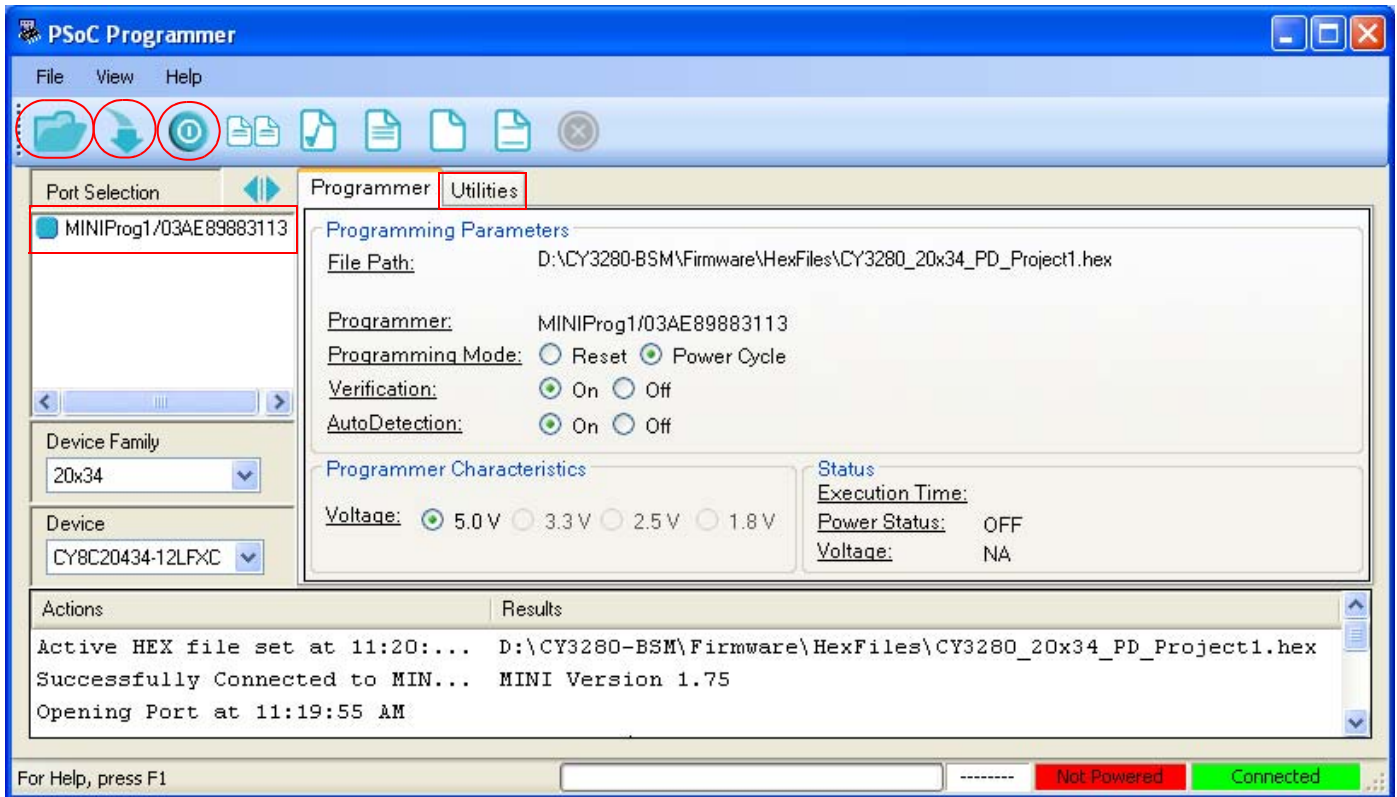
PSoC Programmer

File View Help

Port Selection

MINIProg1/03AE89883113

Device Family

20x34

Device

CY8C20434-12LFXC

Programmer Utilities

Programming Parameters

File Path: D:\CY3280-BSM\Firmware\HexFiles\CY3280_20x34_PD_Project1.hex

Programmer: MINIProg1/03AE89883113

Programming Mode: Reset Power Cycle

Verification: On Off

AutoDetection: On Off

Programmer Characteristics

Voltage: 5.0 V 3.3 V 2.5 V 1.8 V

Status

Execution Time:

Power Status: OFF

Voltage: NA

| Actions | Results |
|---|---|
| Active HEX file set at 11:20:... | D:\CY3280-BSM\Firmware\HexFiles\CY3280_20x34_PD_Project1.hex |
| Successfully Connected to MIN... | MINI Version 1.75 |
| Opening Port at 11:19:55 AM | |

For Help, press F1 -------- Not Powered Connected